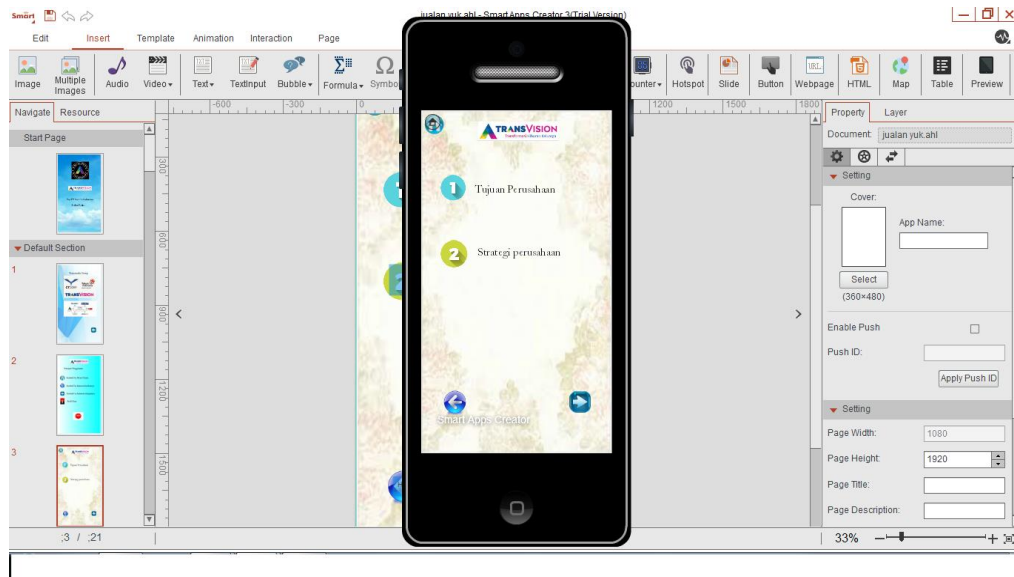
Smart

jualan yuk.ahl - Smart Apps Creator 3(Trial Version)

Edit Insert Template Animation Interaction Page

Image Multiple Images Audio Video Text TextInput Bubble Formula Symbo

ounter Hotspot Slide Button Webpage HTML Map Table Preview

Navigate Resource

Start Page

Default Section

1

2

3

-600 -300 0 1200 1500 1800

300 600 900 1200 1500

TRANSVISION

1 Tujuan Perusahaan

2 Strategi perusahaan

Smart Apps Creator

Property Layer

Document: jualan yuk.ahl

Setting

Cover:

App Name:

Select

(360×480)

Enable Push

Push ID:

Apply Push ID

Setting

Page Width: 1080

Page Height: 1920

Page Title:

Page Description:

;3 / ;21

33%